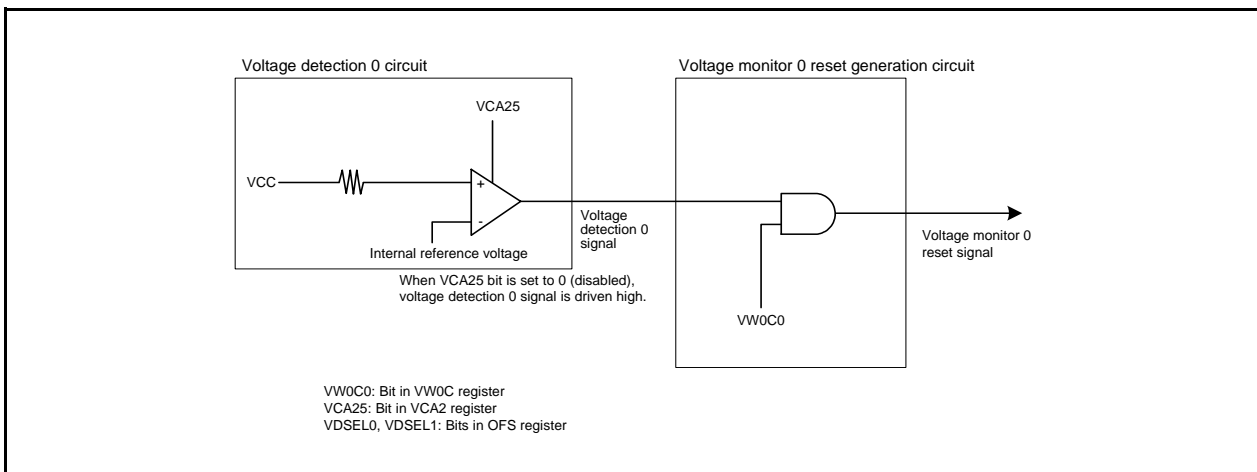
Voltage detection 0 circuit

Voltage monitor 0 reset generation circuit

VCA25

VCC

+

-

Internal reference voltage

Voltage detection 0 signal

Voltage monitor 0 reset signal

When VCA25 bit is set to 0 (disabled), voltage detection 0 signal is driven high.

VW0C0

VW0C0: Bit in VW0C register
VCA25: Bit in VCA2 register
VDSEL0, VDSEL1: Bits in OFS register